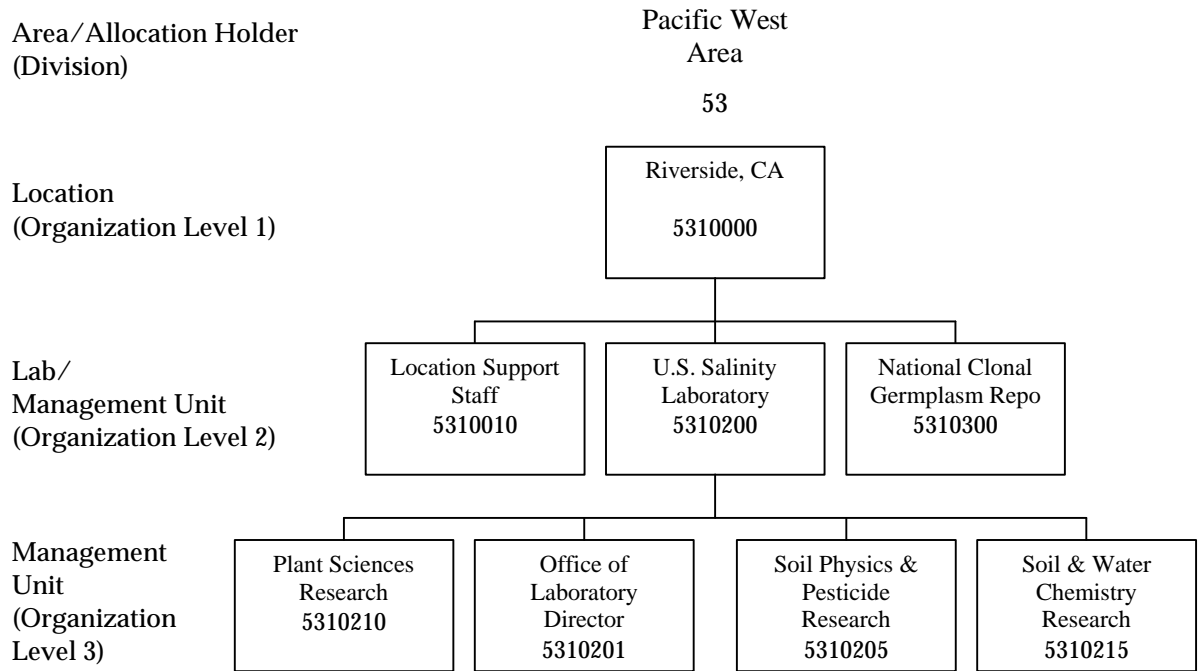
Area/Allocation Holder (Division)

Pacific West Area

53

Location (Organization Level 1)

Riverside, CA

5310000

Lab/ Management Unit (Organization Level 2)

Location Support Staff 5310010

U.S. Salinity Laboratory 5310200

National Clonal Germplasm Repo 5310300

Management Unit (Organization Level 3)

Plant Sciences Research 5310210

Office of Laboratory Director 5310201

Soil Physics & Pesticide Research 5310205

Soil & Water Chemistry Research 5310215